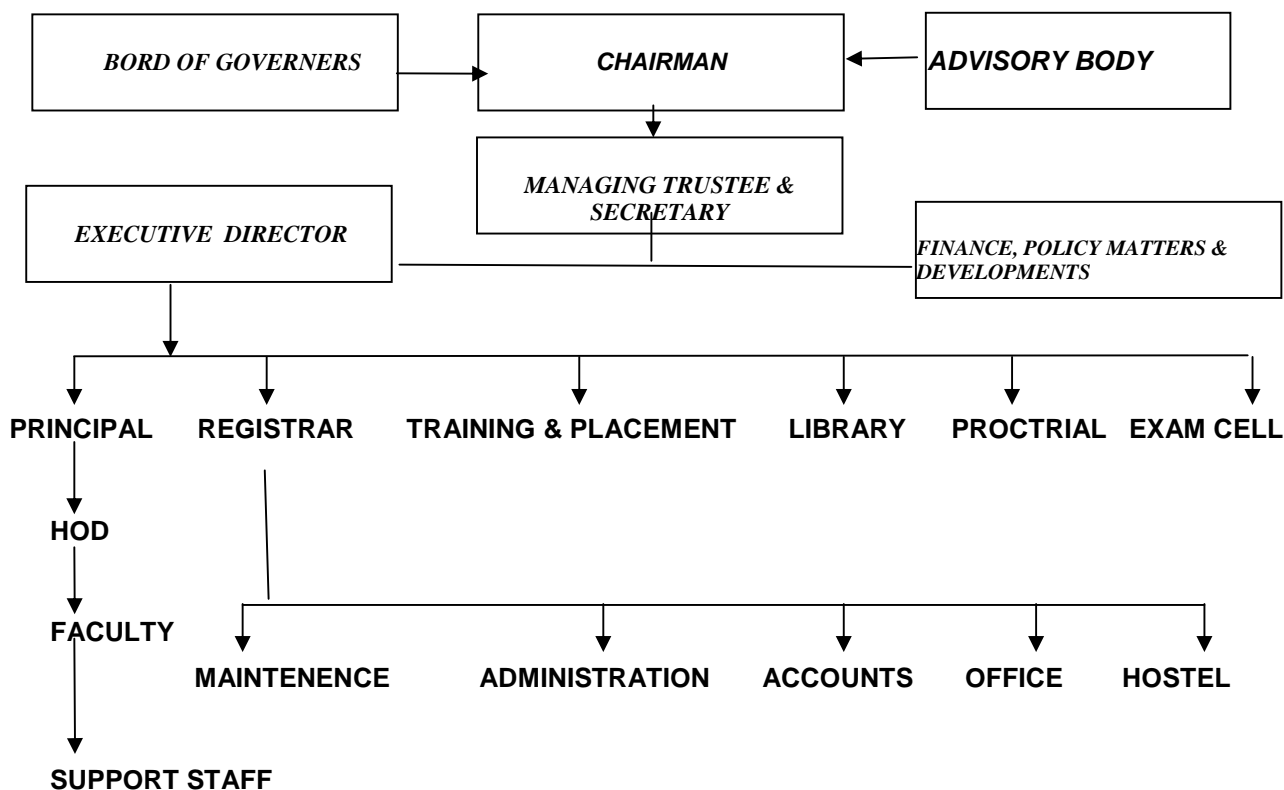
BORD OF GOVERNERS

CHAIRMAN

ADVISORY BODY

MANAGING TRUSTEE & SECRETARY

EXECUTIVE DIRECTOR

FINANCE, POLICY MATTERS & DEVELOPMENTS

PRINCIPAL

REGISTRAR

TRAINING & PLACEMENT

LIBRARY

PROCTRIAL

EXAM CELL

HOD

FACULTY

SUPPORT STAFF

MAINTENENCE

ADMINISTRATION

ACCOUNTS

OFFICE

HOSTEL